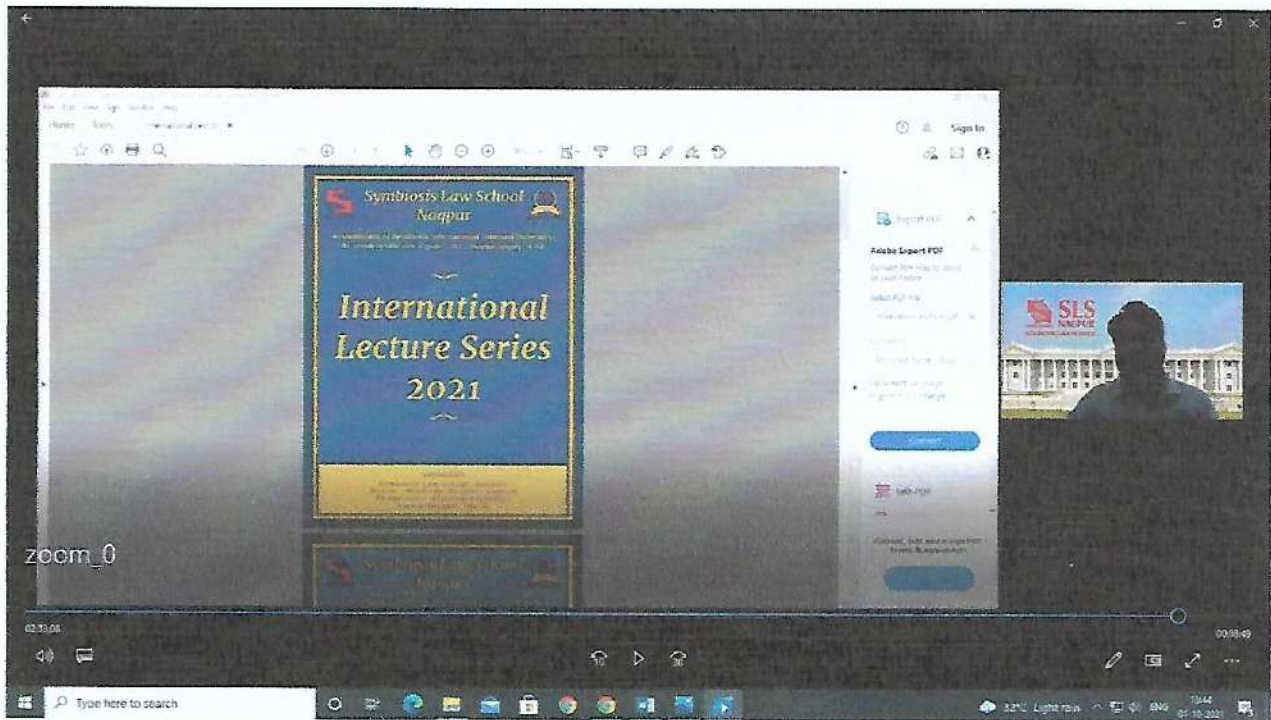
Home Tools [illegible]

Sign In

Symbiosis Law School Nagpur

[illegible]

International Lecture Series 2021

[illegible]

Export PDF

Adobe Export PDF

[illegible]

Convert

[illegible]

SLS NAGPUR

zoom_0

02:33:06

00:08:49

Type here to search

32°C Light rain ENG 19:44 01-10-2021